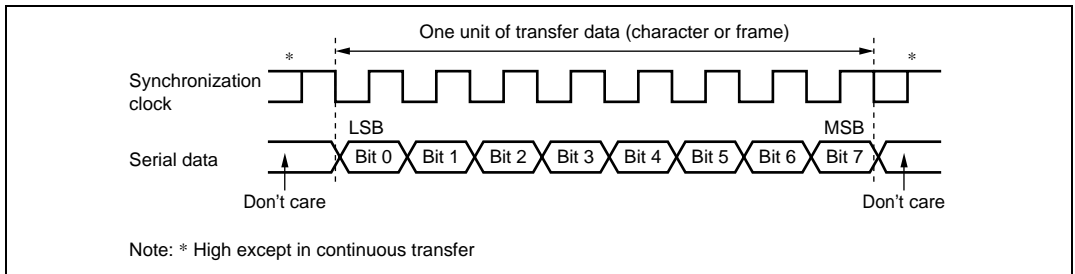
One unit of transfer data (character or frame)

*

*

Synchronization clock

LSB

MSB

Serial data

Bit 0

Bit 1

Bit 2

Bit 3

Bit 4

Bit 5

Bit 6

Bit 7

Don't care

Don't care

Note: * High except in continuous transfer